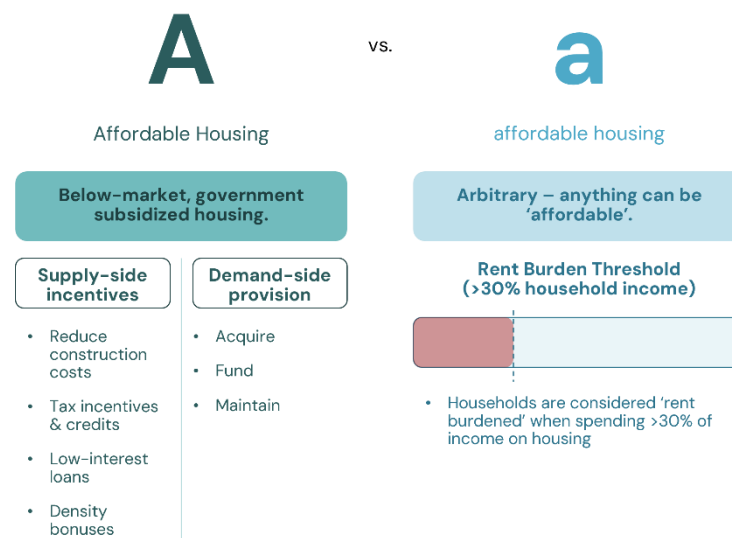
A

vs.

a

Affordable Housing

affordable housing

Below-market, government subsidized housing.

Arbitrary – anything can be 'affordable'.

Supply-side incentives

Demand-side provision

- Reduce construction costs
- Tax incentives & credits
- Low-interest loans
- Density bonuses

- Acquire
- Fund
- Maintain

Rent Burden Threshold (>30% household income)

- Households are considered 'rent burdened' when spending >30% of income on housing